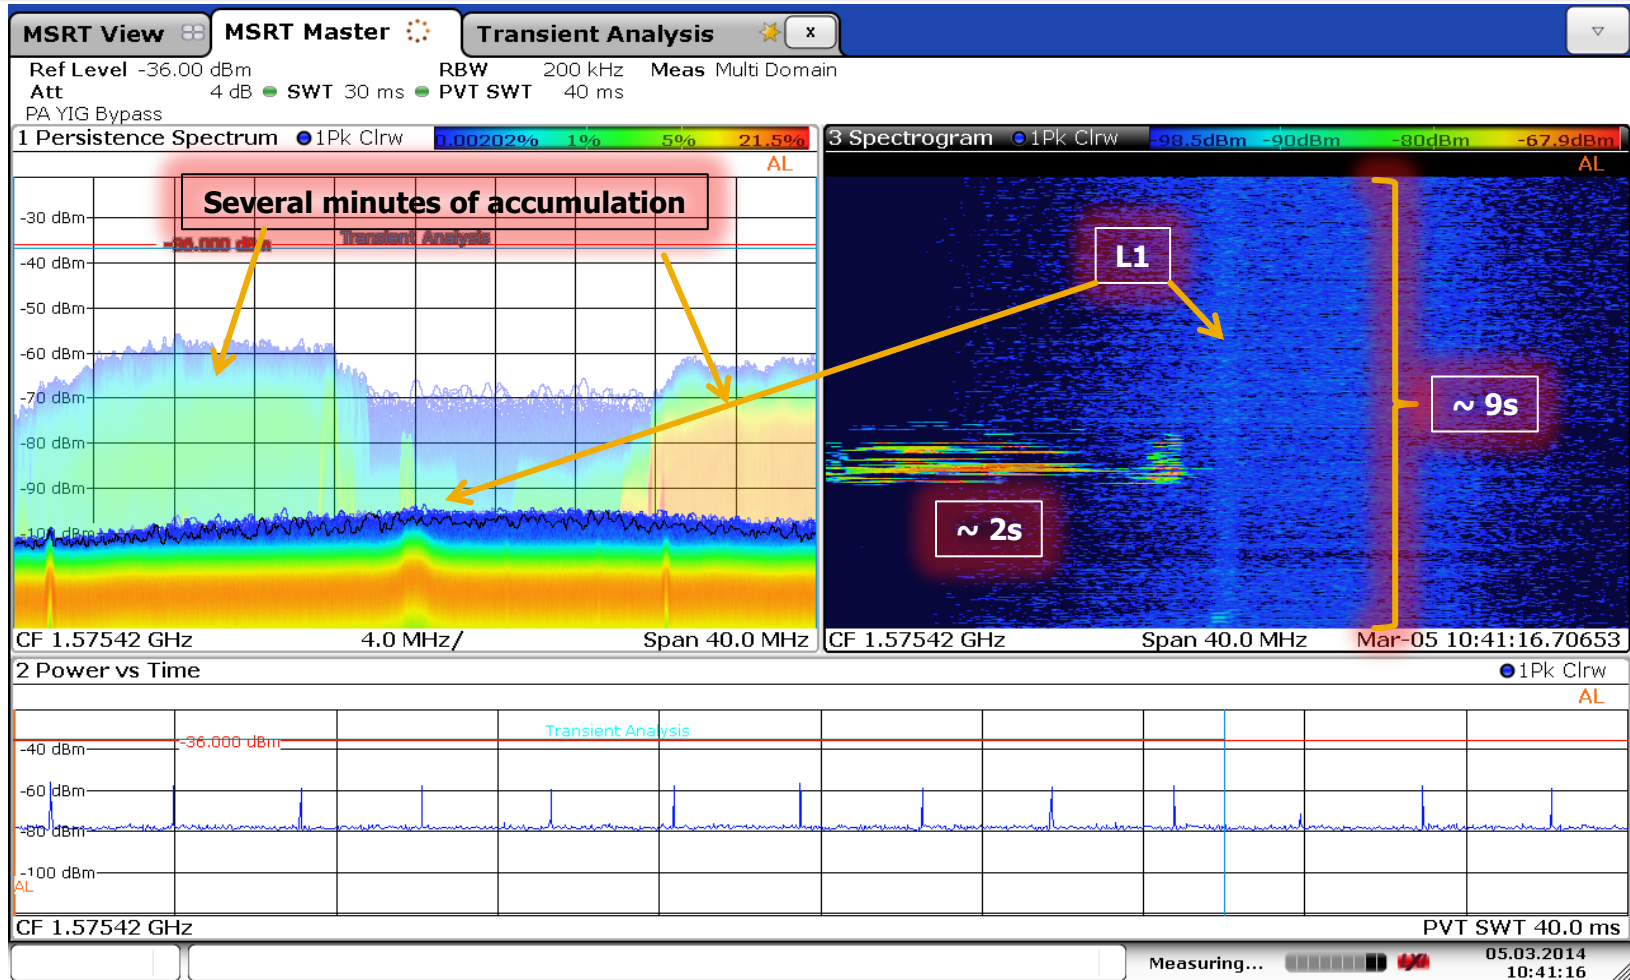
MSRT View
MSRT Master
Transient Analysis
x

Ref Level -36.00 dBm
Att 4 dB
PA YIG Bypass
SWT 30 ms
RBW 200 kHz
PVT SWT 40 ms
Meas Multi Domain

1 Persistence Spectrum
1Pk Clrw
0.00202% 1% 5% 21.5%
AL
Several minutes of accumulation
-36.000 dBm
Transient Analysis
-30 dBm
-40 dBm
-50 dBm
-60 dBm
-70 dBm
-80 dBm
-90 dBm
-100 dBm
CF 1.57542 GHz
4.0 MHz/
Span 40.0 MHz

3 Spectrogram
1Pk Clrw
-98.5dBm -90dBm -80dBm -67.9dBm
AL
L1
~ 9s
~ 2s
CF 1.57542 GHz
Span 40.0 MHz
Mar-05 10:41:16.70653

2 Power vs Time
1Pk Clrw
AL
Transient Analysis
-36.000 dBm
-40 dBm
-60 dBm
-80 dBm
-100 dBm
AL
CF 1.57542 GHz
PVT SWT 40.0 ms

Measuring...
05.03.2014
10:41:16